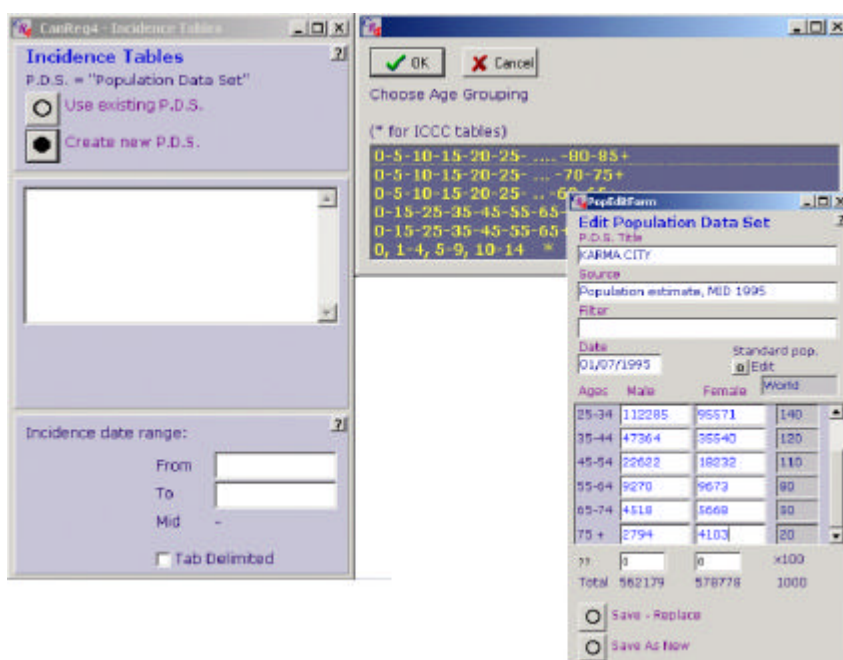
CanReg4 - Incidence Tables

Incidence Tables
P.D.S. = "Population Data Set"
Use existing P.D.S.
Create new P.D.S.

Incidence date range:
From
To
Mid -
Tab Delimited

OK
Cancel
Choose Age Grouping

(* for ICCC tables)
0-5-10-15-20-25- .... -80-85+
0-5-10-15-20-25- ... -70-75+
0-5-10-15-20-25- .. -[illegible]
0-15-25-35-45-55-65
0-15-25-35-45-55-65+
0, 1-4, 5-9, 10-14 *

PopEditForm
Edit Population Data Set
P.D.S. Title
KARMA CITY
Source
Population estimate, MID 1995
Filter

Date
01/07/1995
Standard pop.
Edit
World

| Ages | Male | Female | |
|---|---|---|---|
| 25-34 | 112285 | 95571 | 140 |
| 35-44 | 47364 | 35540 | 120 |
| 45-54 | 22622 | 18232 | 110 |
| 55-64 | 9270 | 9673 | 80 |
| 65-74 | 4518 | 5668 | 50 |
| 75 + | 2794 | 4103 | 20 |

?? 0 0 x100
Total 562179 578778 1000

Save - Replace
Save As New